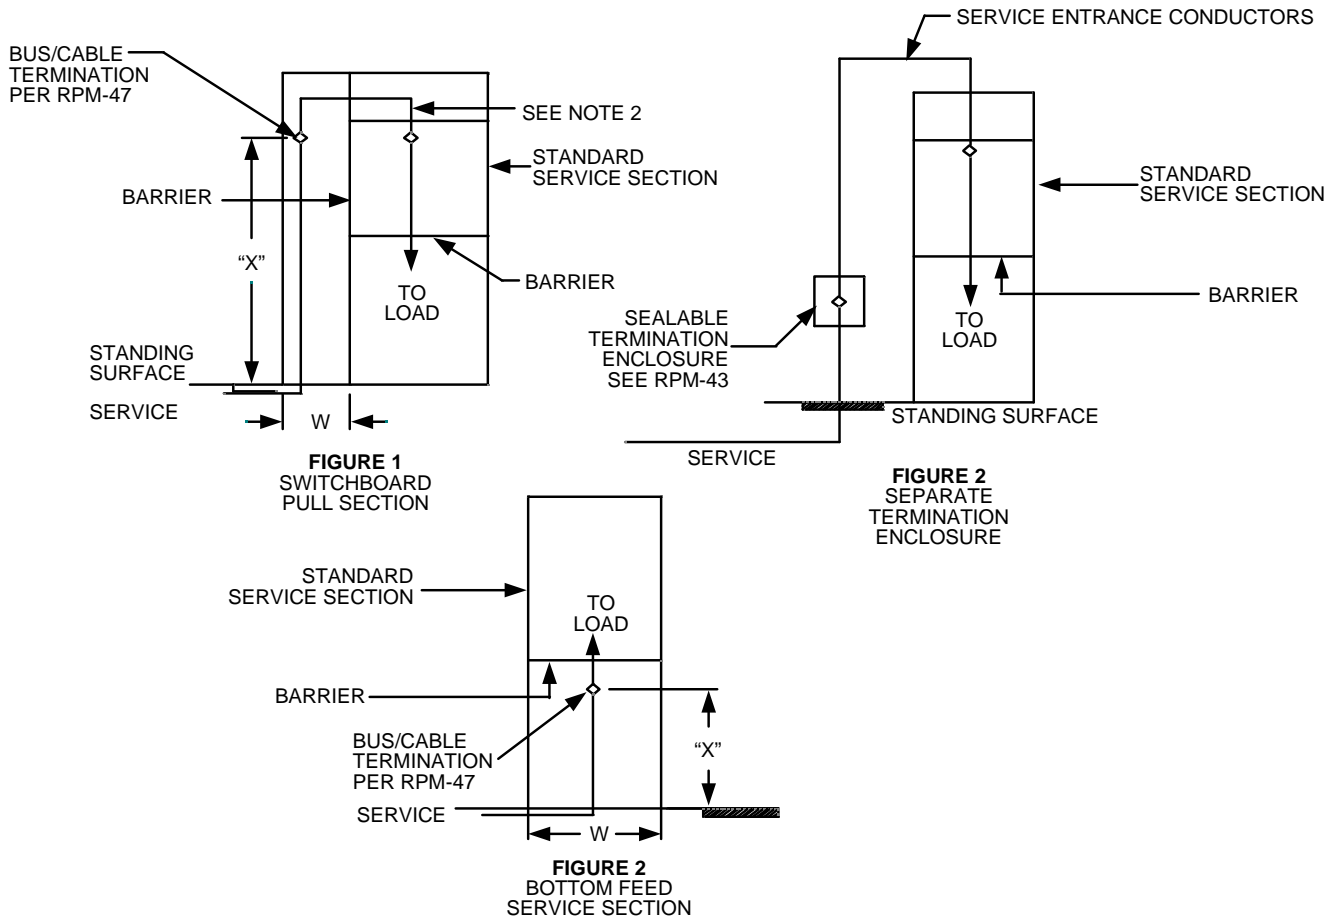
BUS/CABLE TERMINATION PER RPM-47

SEE NOTE 2

STANDARD SERVICE SECTION

BARRIER

"X"

BARRIER

TO LOAD

STANDING SURFACE

SERVICE

W

**FIGURE 1**
SWITCHBOARD PULL SECTION

SERVICE ENTRANCE CONDUCTORS

STANDARD SERVICE SECTION

BARRIER

SEALABLE TERMINATION ENCLOSURE SEE RPM-43

TO LOAD

STANDING SURFACE

SERVICE

**FIGURE 2**
SEPARATE TERMINATION ENCLOSURE

STANDARD SERVICE SECTION

TO LOAD

BARRIER

BUS/CABLE TERMINATION PER RPM-47

"X"

SERVICE

W

**FIGURE 2**
BOTTOM FEED SERVICE SECTION